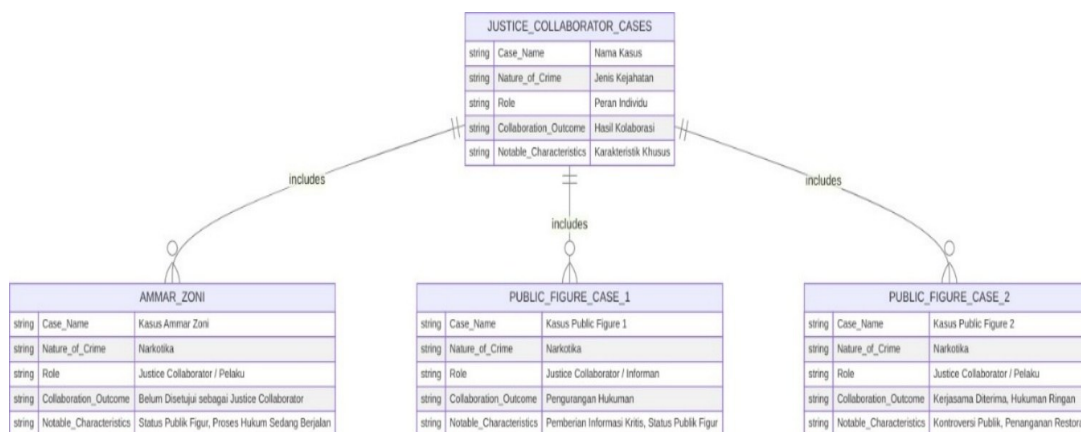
JUSTICE_COLLABORATOR_CASES

| string | Case_Name | Nama Kasus |
|---|---|---|
| string | Nature_of_Crime | Jenis Kejahatan |
| string | Role | Peran Individu |
| string | Collaboration_Outcome | Hasil Kolaborasi |
| string | Notable_Characteristics | Karakteristik Khusus |

includes

includes

includes

AMMAR_ZONI

| string | Case_Name | Kasus Ammar Zoni |
|---|---|---|
| string | Nature_of_Crime | Narkotika |
| string | Role | Justice Collaborator / Pelaku |
| string | Collaboration_Outcome | Belum Disetujui sebagai Justice Collaborator |
| string | Notable_Characteristics | Status Publik Figur, Proses Hukum Sedang Berjalan |

PUBLIC_FIGURE_CASE_1

| string | Case_Name | Kasus Public Figure 1 |
|---|---|---|
| string | Nature_of_Crime | Narkotika |
| string | Role | Justice Collaborator / Informan |
| string | Collaboration_Outcome | Pengurangan Hukuman |
| string | Notable_Characteristics | Pemberian Informasi Kritis, Status Publik Figur |

PUBLIC_FIGURE_CASE_2

| string | Case_Name | Kasus Public Figure 2 |
|---|---|---|
| string | Nature_of_Crime | Narkotika |
| string | Role | Justice Collaborator / Pelaku |
| string | Collaboration_Outcome | Kerjasama Diterima, Hukuman Ringan |
| string | Notable_Characteristics | Kontroversi Publik, Penanganan Restor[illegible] |